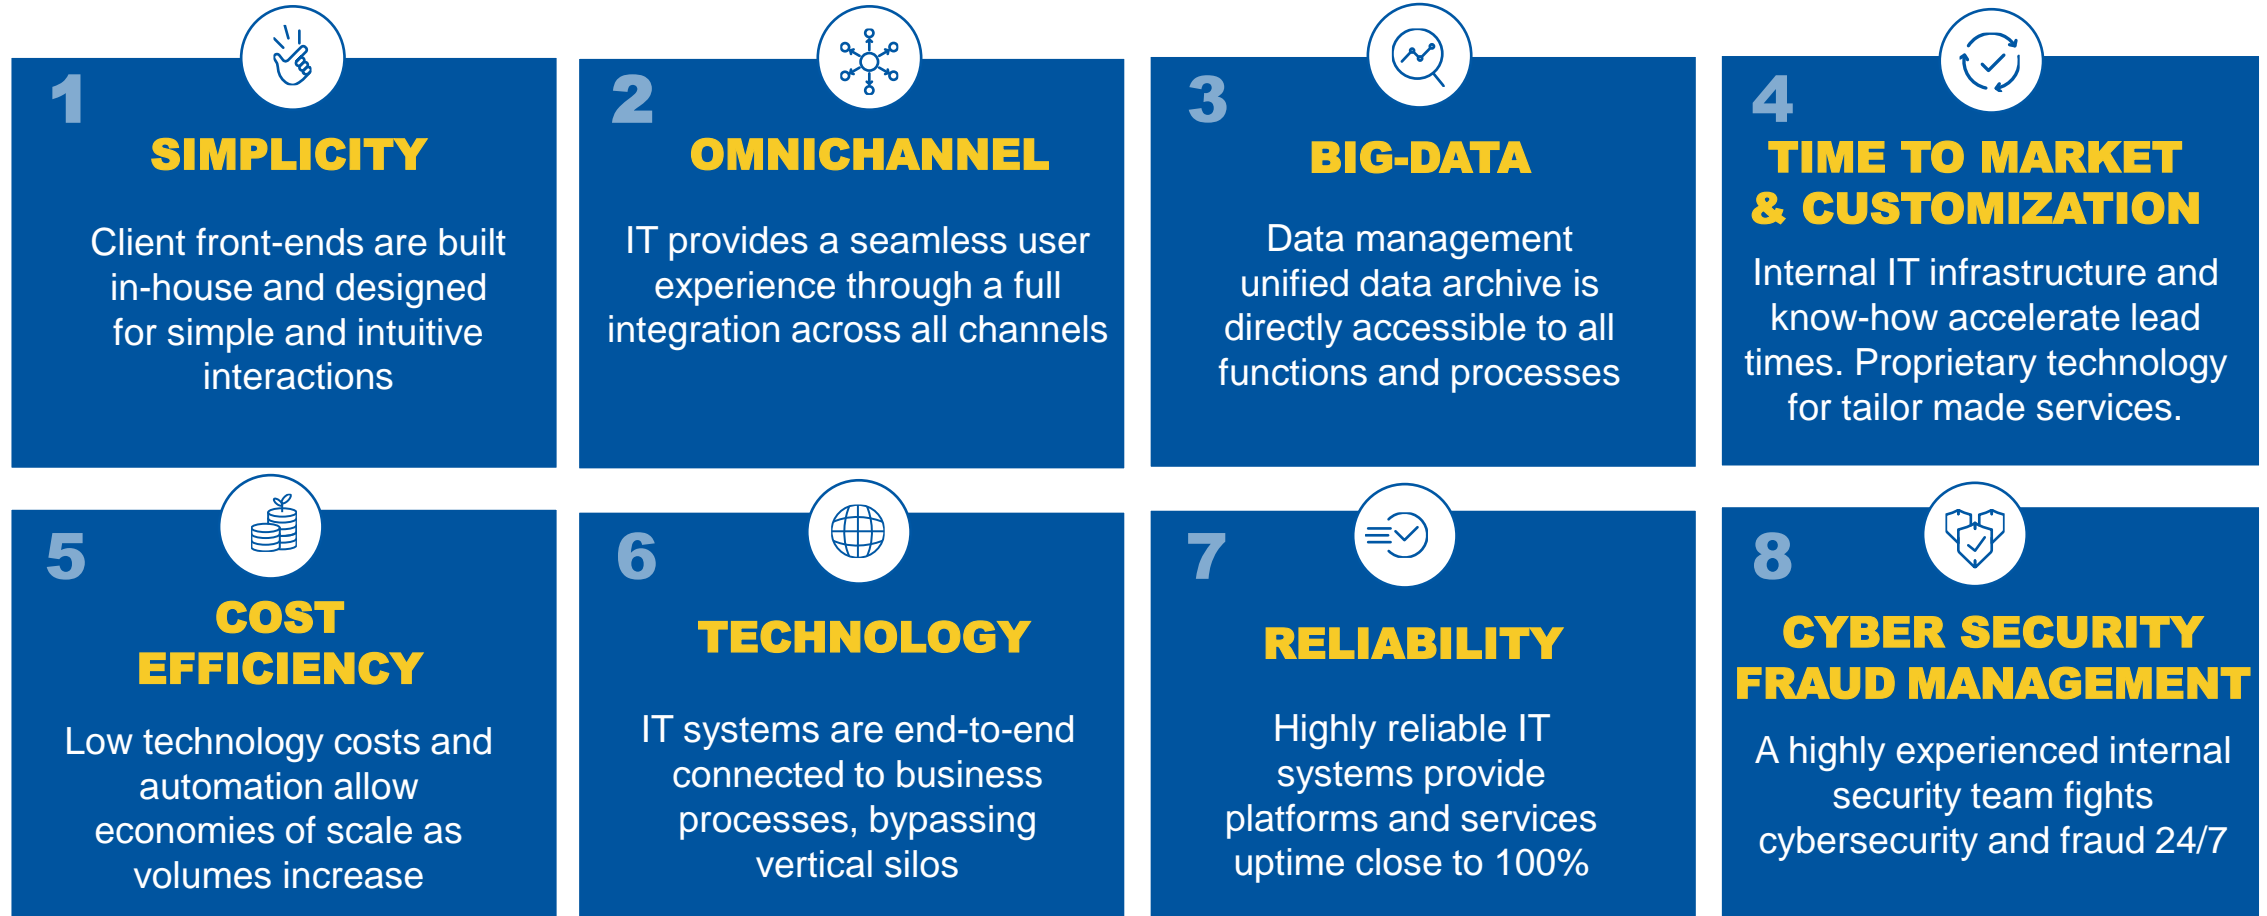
1
SIMPLICITY
Client front-ends are built in-house and designed for simple and intuitive interactions

2
OMNICHANNEL
IT provides a seamless user experience through a full integration across all channels

3
BIG-DATA
Data management unified data archive is directly accessible to all functions and processes

4
TIME TO MARKET & CUSTOMIZATION
Internal IT infrastructure and know-how accelerate lead times. Proprietary technology for tailor made services.

5
COST EFFICIENCY
Low technology costs and automation allow economies of scale as volumes increase

6
TECHNOLOGY
IT systems are end-to-end connected to business processes, bypassing vertical silos

7
RELIABILITY
Highly reliable IT systems provide platforms and services uptime close to 100%

8
CYBER SECURITY FRAUD MANAGEMENT
A highly experienced internal security team fights cybersecurity and fraud 24/7